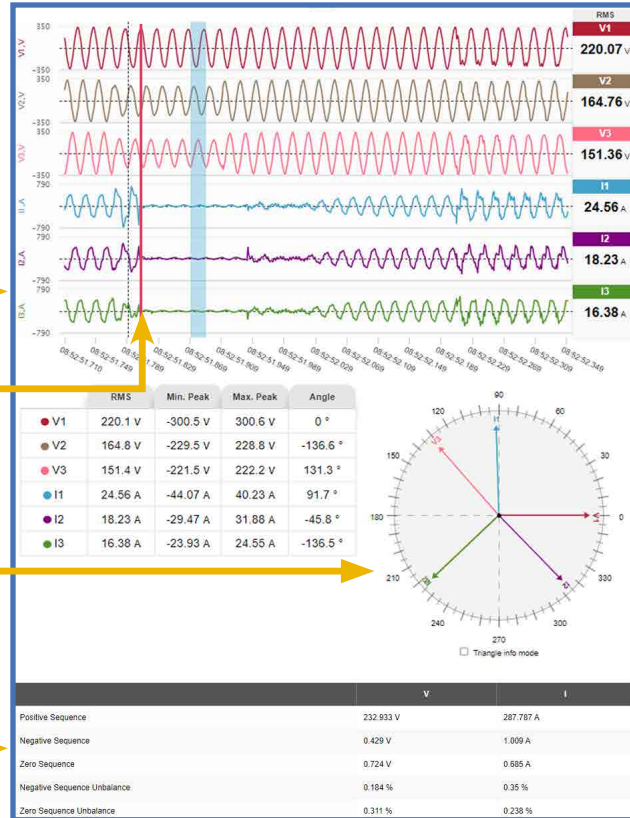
350
V1_V
-350
350
V2_V
-350
350
V3_V
-350
790
I1_A
-790
790
I2_A
-790
790
I3_A
-790

08:52:51.710
08:52:51.749
08:52:51.789
08:52:51.829
08:52:51.869
08:52:51.909
08:52:51.949
08:52:51.989
08:52:52.029
08:52:52.069
08:52:52.109
08:52:52.149
08:52:52.189
08:52:52.229
08:52:52.269
08:52:52.309
08:52:52.349

RMS
V1
220.07 V
V2
164.76 V
V3
151.36 V
I1
24.56 A
I2
18.23 A
I3
16.38 A

| | RMS | Min. Peak | Max. Peak | Angle |
|---|---|---|---|---|
| V1 | 220.1 V | -300.5 V | 300.6 V | 0 ° |
| V2 | 164.8 V | -229.5 V | 228.8 V | -136.6 ° |
| V3 | 151.4 V | -221.5 V | 222.2 V | 131.3 ° |
| I1 | 24.56 A | -44.07 A | 40.23 A | 91.7 ° |
| I2 | 18.23 A | -29.47 A | 31.88 A | -45.8 ° |
| I3 | 16.38 A | -23.93 A | 24.55 A | -136.5 ° |

90
120
60
150
30
180
0
210
330
240
300
270
V1
V2
V3
I1
I2
I3
Triangle info mode

| | V | I |
|---|---|---|
| Positive Sequence | 232.933 V | 287.787 A |
| Negative Sequence | 0.429 V | 1.009 A |
| Zero Sequence | 0.724 V | 0.685 A |
| Negative Sequence Unbalance | 0.184 % | 0.35 % |
| Zero Sequence Unbalance | 0.311 % | 0.238 % |